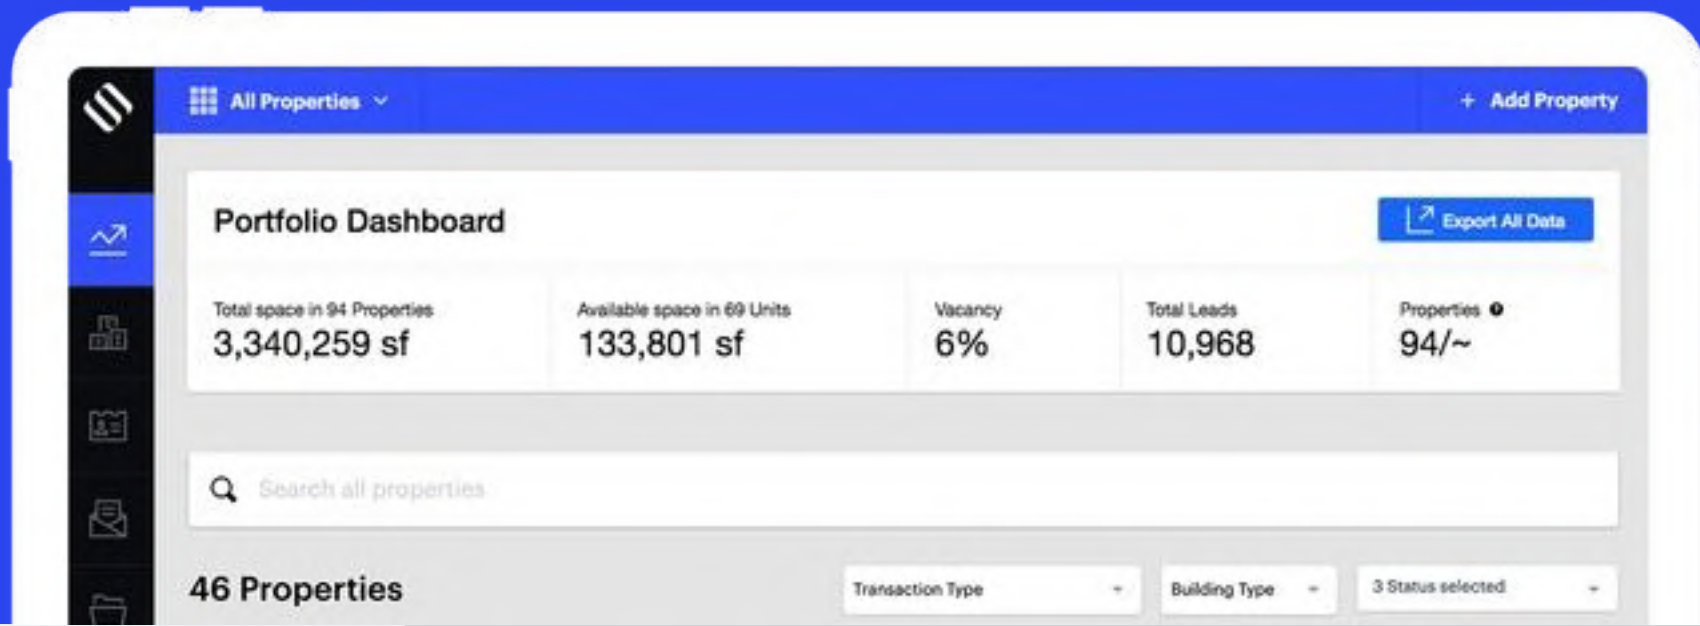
All Properties

+ Add Property

Portfolio Dashboard

Export All Data

Total space in 94 Properties
3,340,259 sf

Available space in 69 Units
133,801 sf

Vacancy
6%

Total Leads
10,968

Properties
94/~

Search all properties

46 Properties

Transaction Type

Building Type

3 Status selected